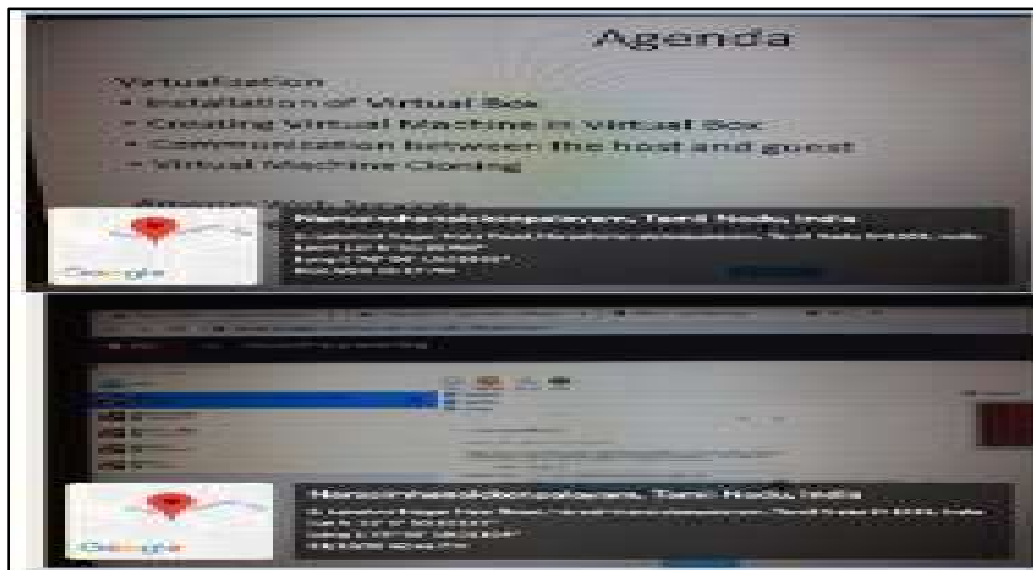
Agenda

Virtualization
• Installation of Virtual Box
• Creating Virtual Machine in Virtual Box
• Communication between the host and guest
• Virtual Machine Cloning

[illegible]

Google

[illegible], Tamil Nadu, India
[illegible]
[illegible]
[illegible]
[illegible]

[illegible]

Google

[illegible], Tamil Nadu, India
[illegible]
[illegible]
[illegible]
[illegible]